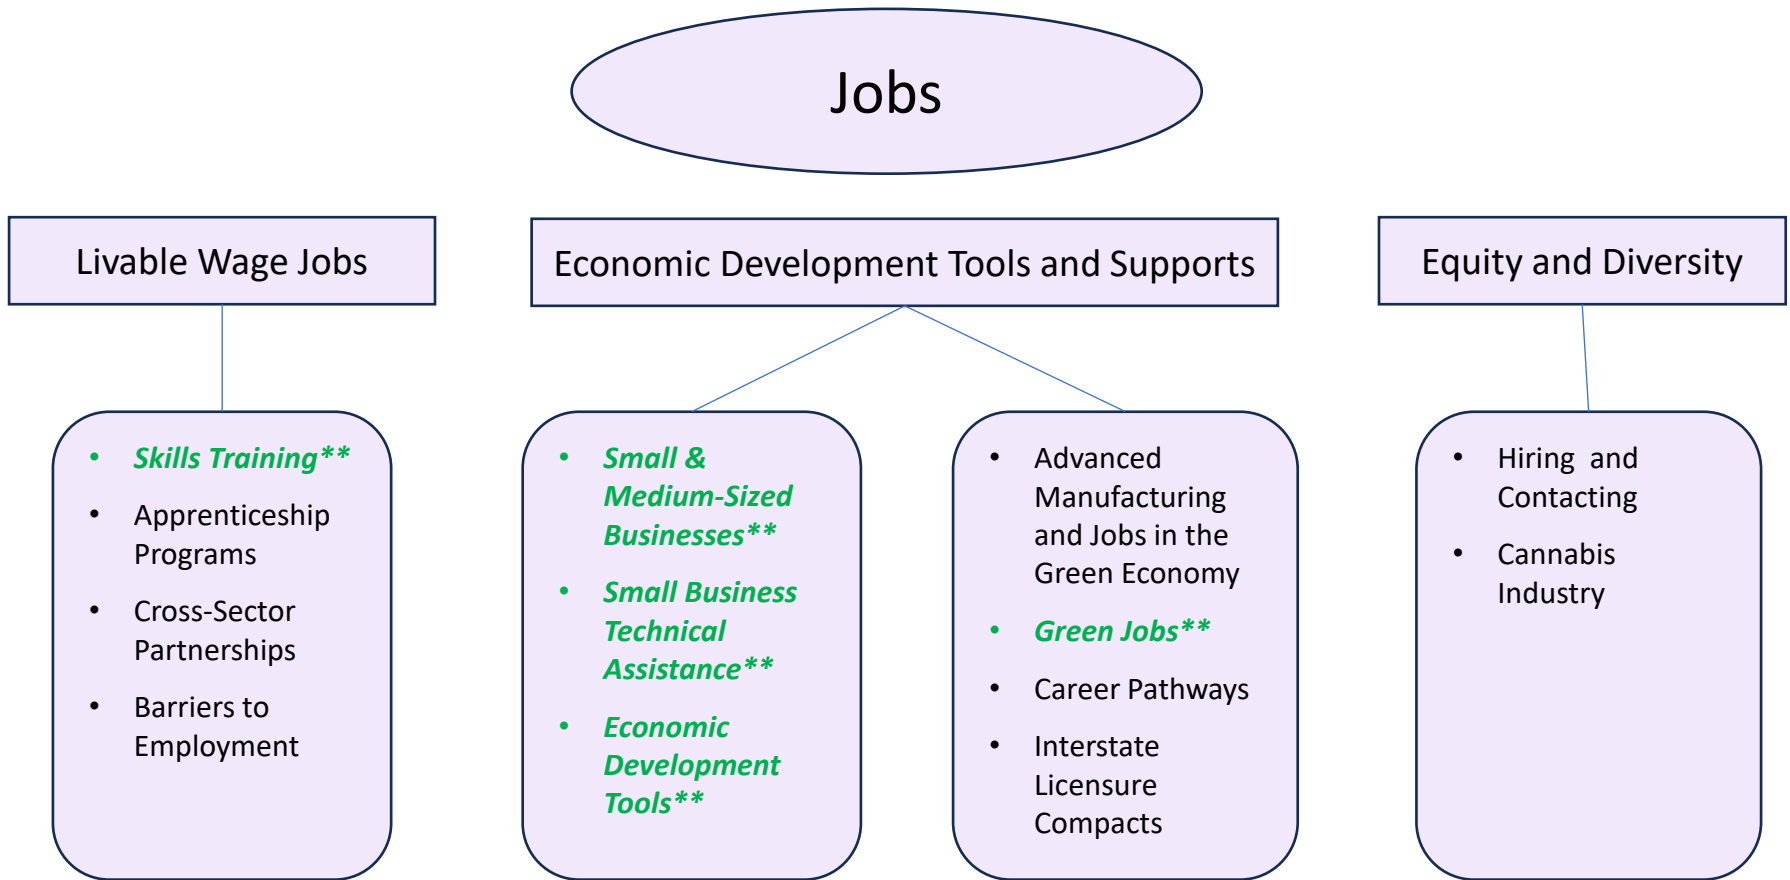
Jobs

Livable Wage Jobs

Economic Development Tools and Supports

Equity and Diversity

- Skills Training**
- Apprenticeship Programs
- Cross-Sector Partnerships
- Barriers to Employment

- Small & Medium-Sized Businesses**
- Small Business Technical Assistance**
- Economic Development Tools**

- Advanced Manufacturing and Jobs in the Green Economy
- Green Jobs**
- Career Pathways
- Interstate Licensure Compacts

- Hiring and Contacting
- Cannabis Industry